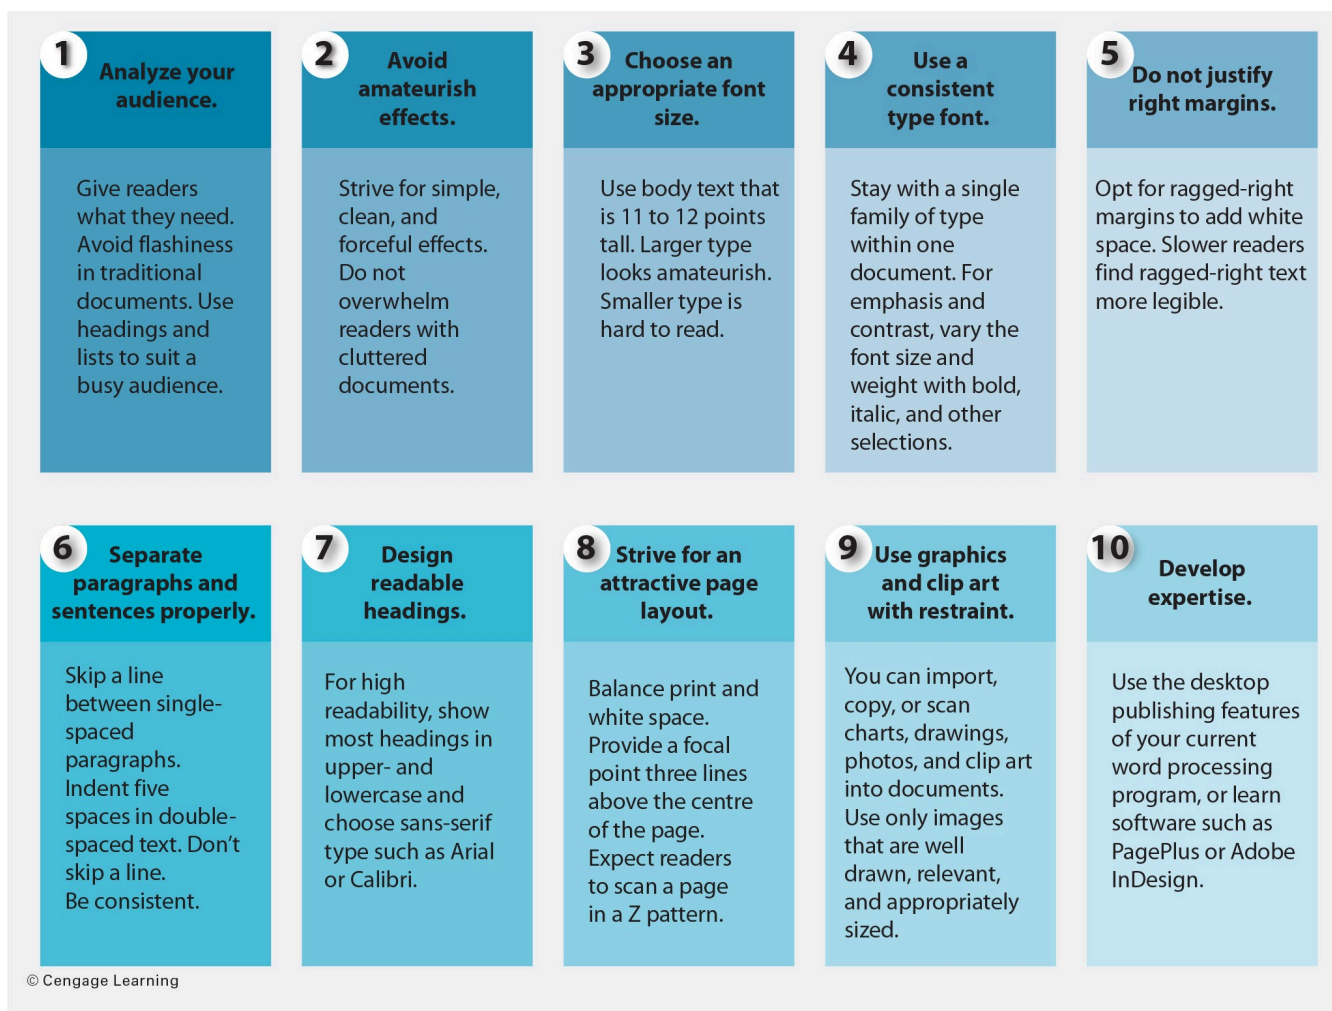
1 Analyze your audience.

Give readers what they need. Avoid flashiness in traditional documents. Use headings and lists to suit a busy audience.

2 Avoid amateurish effects.

Strive for simple, clean, and forceful effects. Do not overwhelm readers with cluttered documents.

3 Choose an appropriate font size.

Use body text that is 11 to 12 points tall. Larger type looks amateurish. Smaller type is hard to read.

4 Use a consistent type font.

Stay with a single family of type within one document. For emphasis and contrast, vary the font size and weight with bold, italic, and other selections.

5 Do not justify right margins.

Opt for ragged-right margins to add white space. Slower readers find ragged-right text more legible.

6 Separate paragraphs and sentences properly.

Skip a line between single-spaced paragraphs. Indent five spaces in double-spaced text. Don't skip a line. Be consistent.

7 Design readable headings.

For high readability, show most headings in upper- and lowercase and choose sans-serif type such as Arial or Calibri.

8 Strive for an attractive page layout.

Balance print and white space. Provide a focal point three lines above the centre of the page. Expect readers to scan a page in a Z pattern.

9 Use graphics and clip art with restraint.

You can import, copy, or scan charts, drawings, photos, and clip art into documents. Use only images that are well drawn, relevant, and appropriately sized.

10 Develop expertise.

Use the desktop publishing features of your current word processing program, or learn software such as PagePlus or Adobe InDesign.

© Cengage Learning